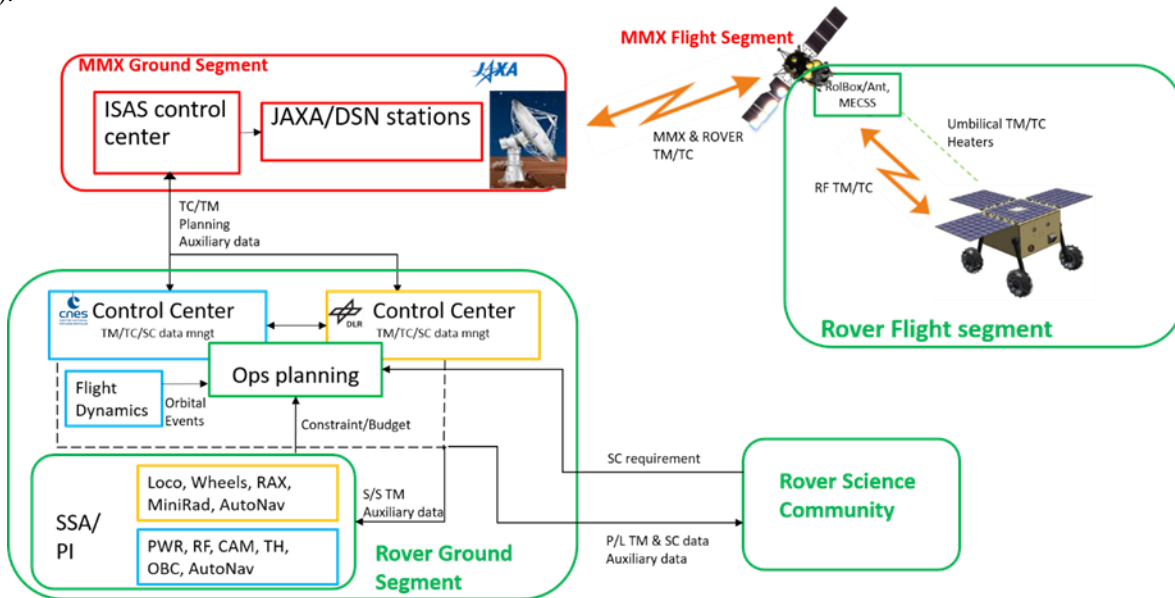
MMX Ground Segment

JAXA

ISAS control center

JAXA/DSN stations

MMX Flight Segment

MMX & ROVER TM/TC

RolBox/Ant, MECSS

Umbilical TM/TC Heaters

RF TM/TC

Rover Flight segment

TC/TM Planning Auxiliary data

cnes Control Center TM/TC/SC data mngt

DLR Control Center TM/TC/SC data mngt

Flight Dynamics

Orbital Events

Ops planning

Constraint/Budget

SC requirement

Rover Science Community

SSA/ PI

Loco, Wheels, RAX, MiniRad, AutoNav

PWR, RF, CAM, TH, OBC, AutoNav

S/S TM Auxiliary data

Rover Ground Segment

P/L TM & SC data Auxiliary data